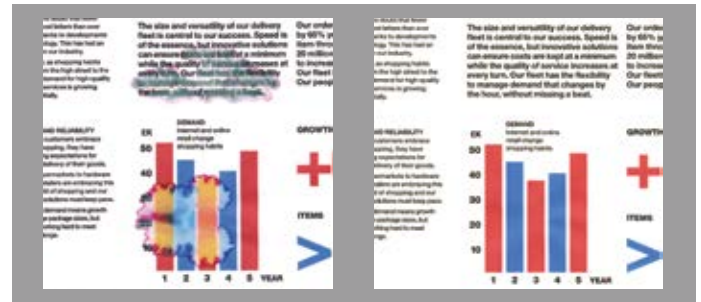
The size and versatility of our delivery fleet is central to our success. Speed is of the essence, but innovative solutions can ensure costs are kept at a minimum while the quality of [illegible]

Our order by 65% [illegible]

DEMAND
Internet and online retail change shopping habits

GROWTH

ITEMS

1 2 3 4 5 YEAR

The size and versatility of our delivery fleet is central to our success. Speed is of the essence, but innovative solutions can ensure costs are kept at a minimum while the quality of service increases at every turn. Our fleet has the flexibility to manage demand that changes by the hour, without missing a beat.

Our order by 65% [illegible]

DEMAND
Internet and online retail change shopping habits

GROWTH

ITEMS

1 2 3 4 5 YEAR